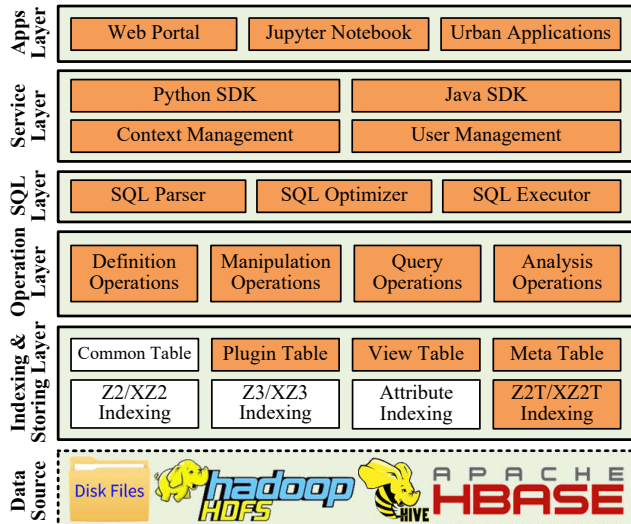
Apps Layer

Web Portal

Jupyter Notebook

Urban Applications

Service Layer

Python SDK

Java SDK

Context Management

User Management

SQL Layer

SQL Parser

SQL Optimizer

SQL Executor

Operation Layer

Definition Operations

Manipulation Operations

Query Operations

Analysis Operations

Indexing & Storing Layer

Common Table

Plugin Table

View Table

Meta Table

Z2/XZ2 Indexing

Z3/XZ3 Indexing

Attribute Indexing

Z2T/XZ2T Indexing

Data Source

Disk Files

hadoop HDFS

HIVE

APACHE HBASE